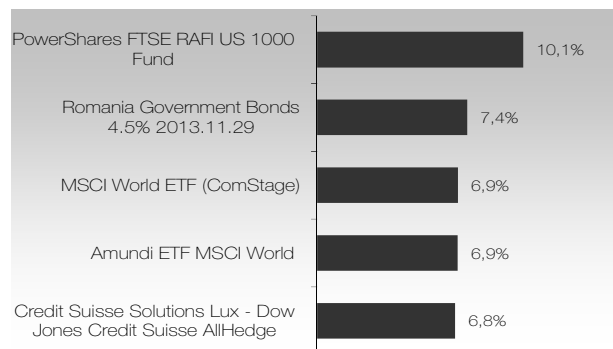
PowerShares FTSE RAFI US 1000 Fund
10,1%

Romania Government Bonds 4.5% 2013.11.29
7,4%

MSCI World ETF (ComStage)
6,9%

Amundi ETF MSCI World
6,9%

Credit Suisse Solutions Lux - Dow Jones Credit Suisse AllHedge
6,8%